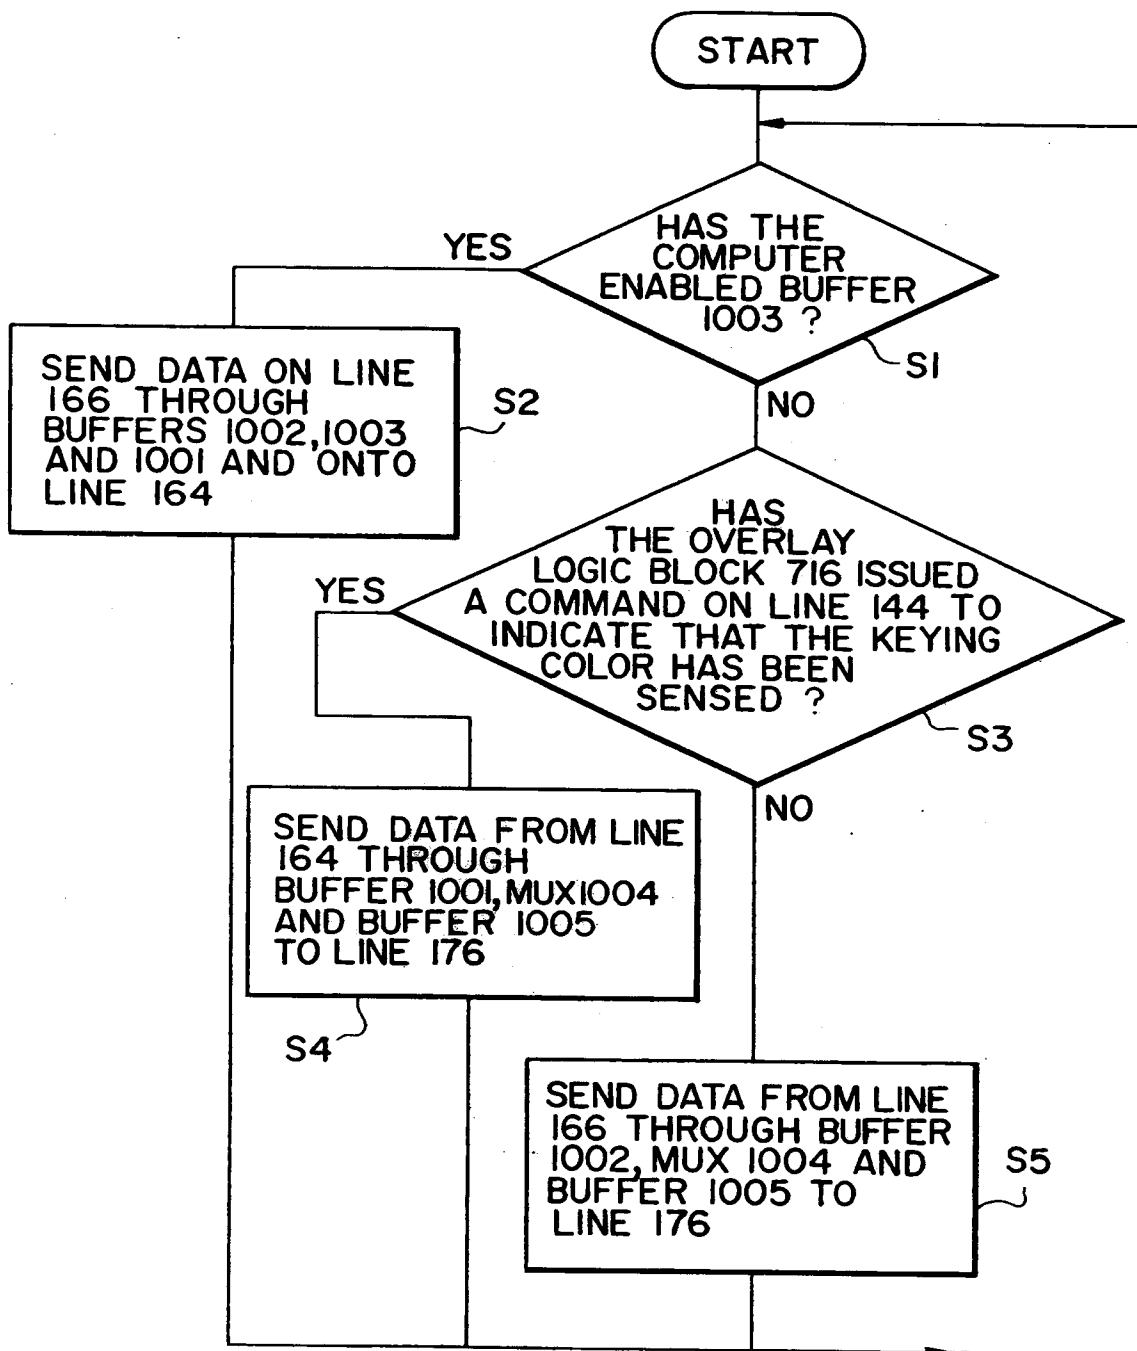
START

HAS THE COMPUTER ENABLED BUFFER 1003 ?

S1

YES

NO

SEND DATA ON LINE 166 THROUGH BUFFERS 1002,1003 AND 1001 AND ONTO LINE 164

S2

HAS THE OVERLAY LOGIC BLOCK 716 ISSUED A COMMAND ON LINE 144 TO INDICATE THAT THE KEYING COLOR HAS BEEN SENSED ?

S3

YES

NO

SEND DATA FROM LINE 164 THROUGH BUFFER 1001, MUX1004 AND BUFFER 1005 TO LINE 176

S4

SEND DATA FROM LINE 166 THROUGH BUFFER 1002, MUX 1004 AND BUFFER 1005 TO LINE 176

S5